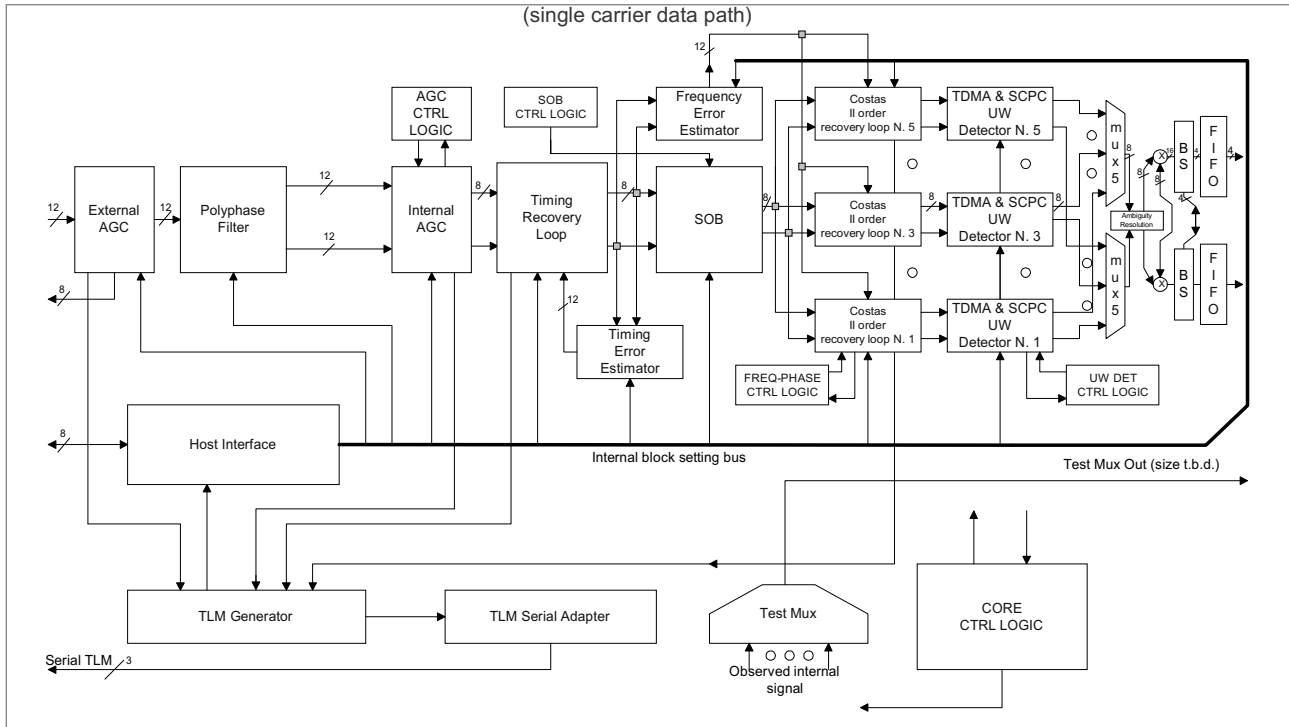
(single carrier data path)

12
External AGC
12
8
Polyphase Filter
12
12
AGC CTRL LOGIC
Internal AGC
8
SOB CTRL LOGIC
Timing Recovery Loop
12
Frequency Error Estimator
12
8
SOB
8
Timing Error Estimator
Costas II order recovery loop N. 5
Costas II order recovery loop N. 3
Costas II order recovery loop N. 1
8
TDMA & SCPC UW Detector N. 5
TDMA & SCPC UW Detector N. 3
TDMA & SCPC UW Detector N. 1
8
mux 5
mux 5
8
16
8
Ambiguity Resolution
BS
4
FIFO
4
4
BS
FIFO
FREQ-PHASE CTRL LOGIC
UW DET CTRL LOGIC
8
Host Interface
Internal block setting bus
Test Mux Out (size t.b.d.)
TLM Generator
TLM Serial Adapter
Test Mux
Observed internal signal
CORE CTRL LOGIC
Serial TLM
3